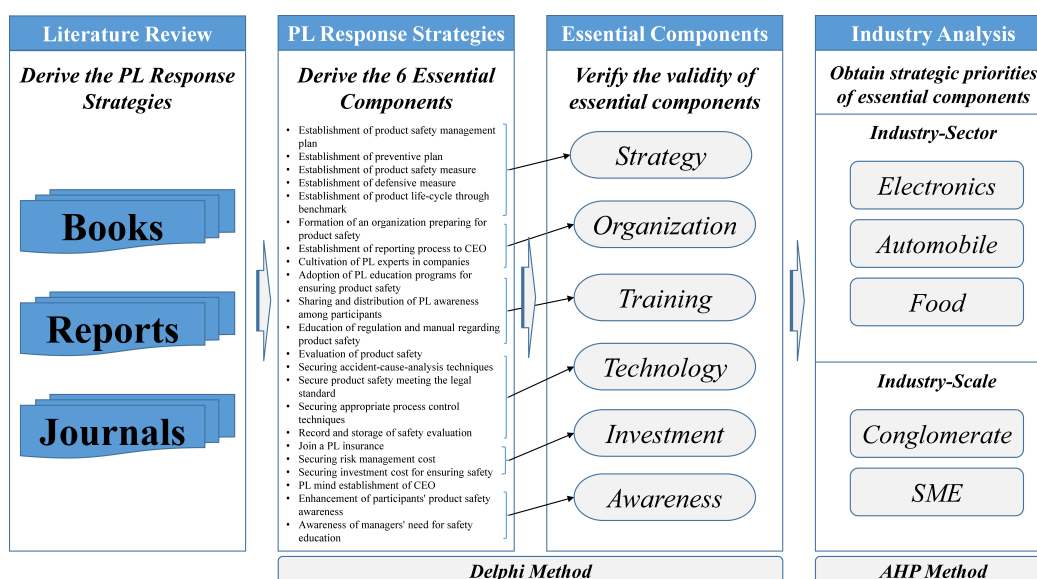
Literature Review

Derive the PL Response Strategies

Books

Reports

Journals

PL Response Strategies

Derive the 6 Essential Components

- Establishment of product safety management plan
- Establishment of preventive plan
- Establishment of product safety measure
- Establishment of defensive measure
- Establishment of product life-cycle through benchmark
- Formation of an organization preparing for product safety
- Establishment of reporting process to CEO
- Cultivation of PL experts in companies
- Adoption of PL education programs for ensuring product safety
- Sharing and distribution of PL awareness among participants
- Education of regulation and manual regarding product safety
- Evaluation of product safety
- Securing accident-cause-analysis techniques
- Secure product safety meeting the legal standard
- Securing appropriate process control techniques
- Record and storage of safety evaluation
- Join a PL insurance
- Securing risk management cost
- Securing investment cost for ensuring safety
- PL mind establishment of CEO
- Enhancement of participants' product safety awareness
- Awareness of managers' need for safety education

Essential Components

Verify the validity of essential components

Strategy

Organization

Training

Technology

Investment

Awareness

Industry Analysis

Obtain strategic priorities of essential components

Industry-Sector

Electronics

Automobile

Food

Industry-Scale

Conglomerate

SME

Delphi Method

AHP Method